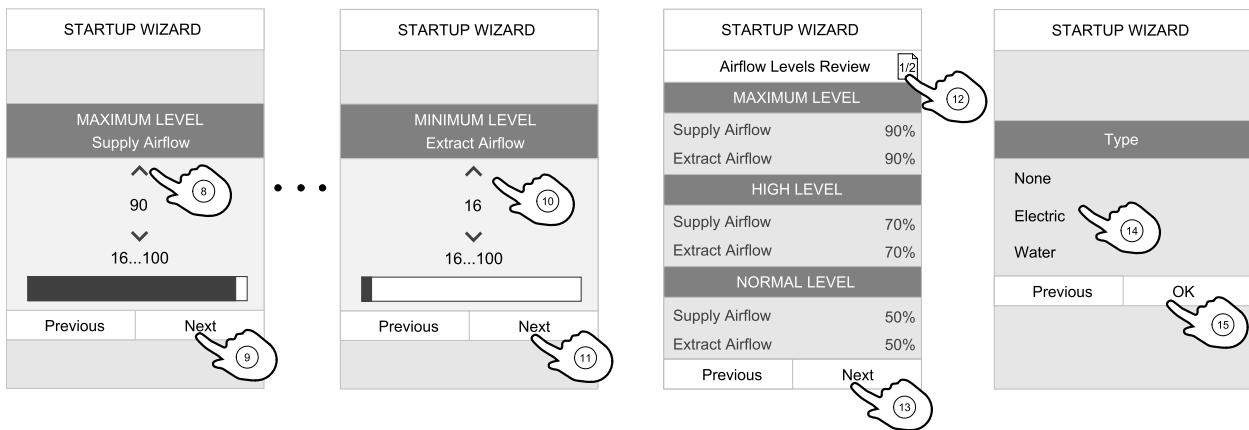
STARTUP WIZARD

MAXIMUM LEVEL
Supply Airflow

8

90

16...100

Previous Next

9

STARTUP WIZARD

MINIMUM LEVEL
Extract Airflow

10

16

16...100

Previous Next

11

STARTUP WIZARD

Airflow Levels Review 1/2

12

MAXIMUM LEVEL

| Supply Airflow | 90% |
|---|---|
| Extract Airflow | 90% |

HIGH LEVEL

| Supply Airflow | 70% |
|---|---|
| Extract Airflow | 70% |

NORMAL LEVEL

| Supply Airflow | 50% |
|---|---|
| Extract Airflow | 50% |

Previous Next

13

STARTUP WIZARD

Type

None

Electric

14

Water

Previous OK

15